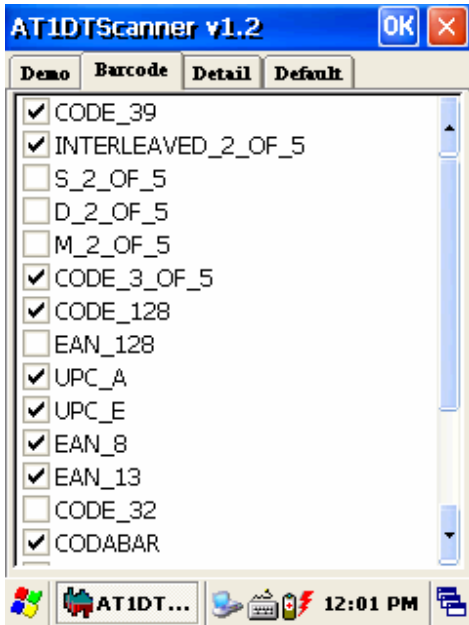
AT1DTScanner v1.2 OK ✕

Demo | Barcode | Detail | Default

☑ CODE_39
☑ INTERLEAVED_2_OF_5
☐ S_2_OF_5
☐ D_2_OF_5
☐ M_2_OF_5
☑ CODE_3_OF_5
☑ CODE_128
☐ EAN_128
☑ UPC_A
☑ UPC_E
☑ EAN_8
☑ EAN_13
☐ CODE_32
☑ CODABAR

AT1DT... 12:01 PM